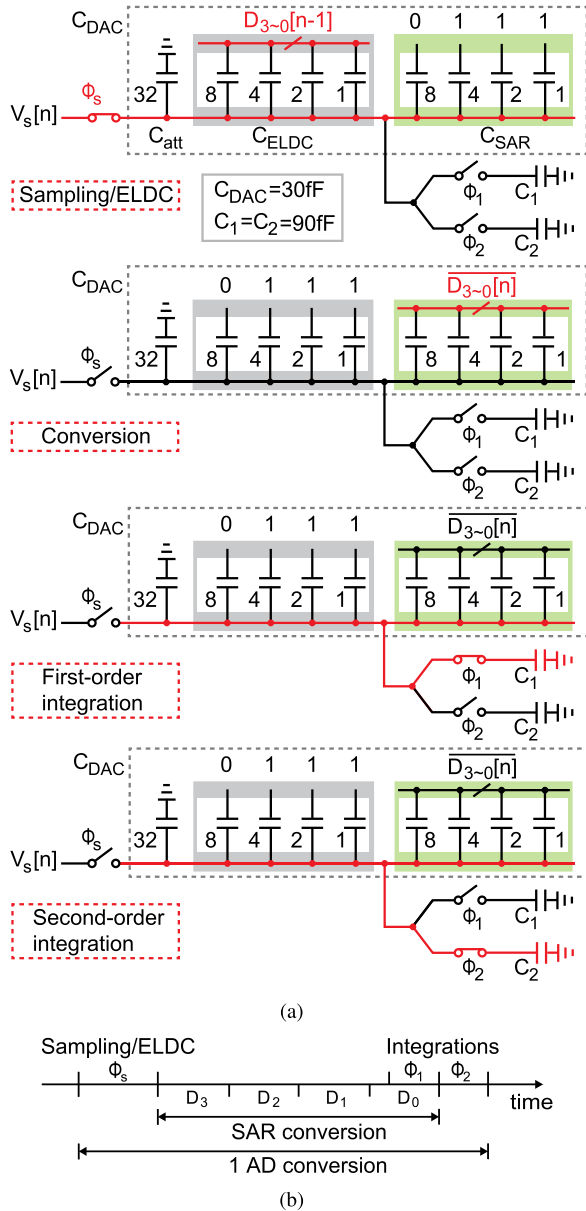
$C_{DAC}$
$D_{3\sim0}[n-1]$
0 1 1 1
$\Phi_s$
$V_s[n]$
32 8 4 2 1 8 4 2 1
$C_{att}$ $C_{ELDC}$ $C_{SAR}$
Sampling/ELDC
$C_{DAC}$=30fF
$C_1$=$C_2$=90fF
$\Phi_1$ $C_1$
$\Phi_2$ $C_2$

$C_{DAC}$
0 1 1 1
$\overline{D_{3\sim0}[n]}$
$\Phi_s$
$V_s[n]$
32 8 4 2 1 8 4 2 1
Conversion
$\Phi_1$ $C_1$
$\Phi_2$ $C_2$

$C_{DAC}$
0 1 1 1
$\overline{D_{3\sim0}[n]}$
$\Phi_s$
$V_s[n]$
32 8 4 2 1 8 4 2 1
First-order integration
$\Phi_1$ $C_1$
$\Phi_2$ $C_2$

$C_{DAC}$
0 1 1 1
$\overline{D_{3\sim0}[n]}$
$\Phi_s$
$V_s[n]$
32 8 4 2 1 8 4 2 1
Second-order integration
$\Phi_1$ $C_1$
$\Phi_2$ $C_2$

(a)

Sampling/ELDC
Integrations
$\Phi_s$
$\Phi_1$ $\Phi_2$
$D_3$ $D_2$ $D_1$ $D_0$
time
SAR conversion
1 AD conversion

(b)